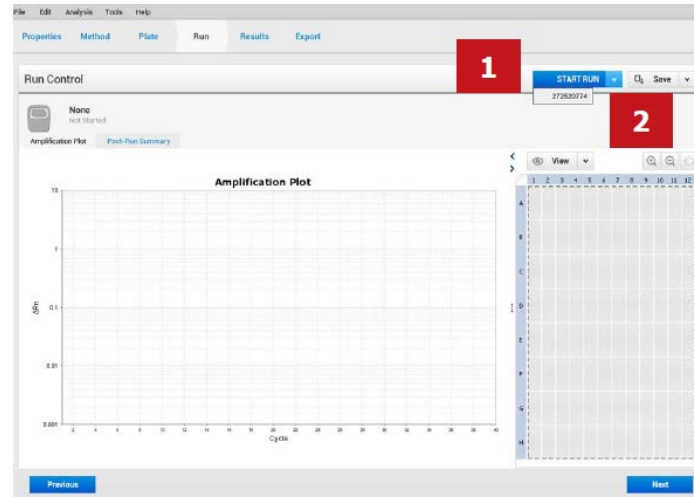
File Edit Analysis Tools Help

Properties Method Plate Run Results Export

Run Control

1

START RUN

272520774

Save

2

None
Not Started

Amplification Plot Post-Run Summary

View

Amplification Plot

10

1

0.1

0.01

0.001

ΔRn

2 4 6 8 10 12 14 16 18 20 22 24 26 28 30 32 34 36 38 40

Cycle

1 2 3 4 5 6 7 8 9 10 11 12

A

B

C

D

E

F

G

H

Previous

Next